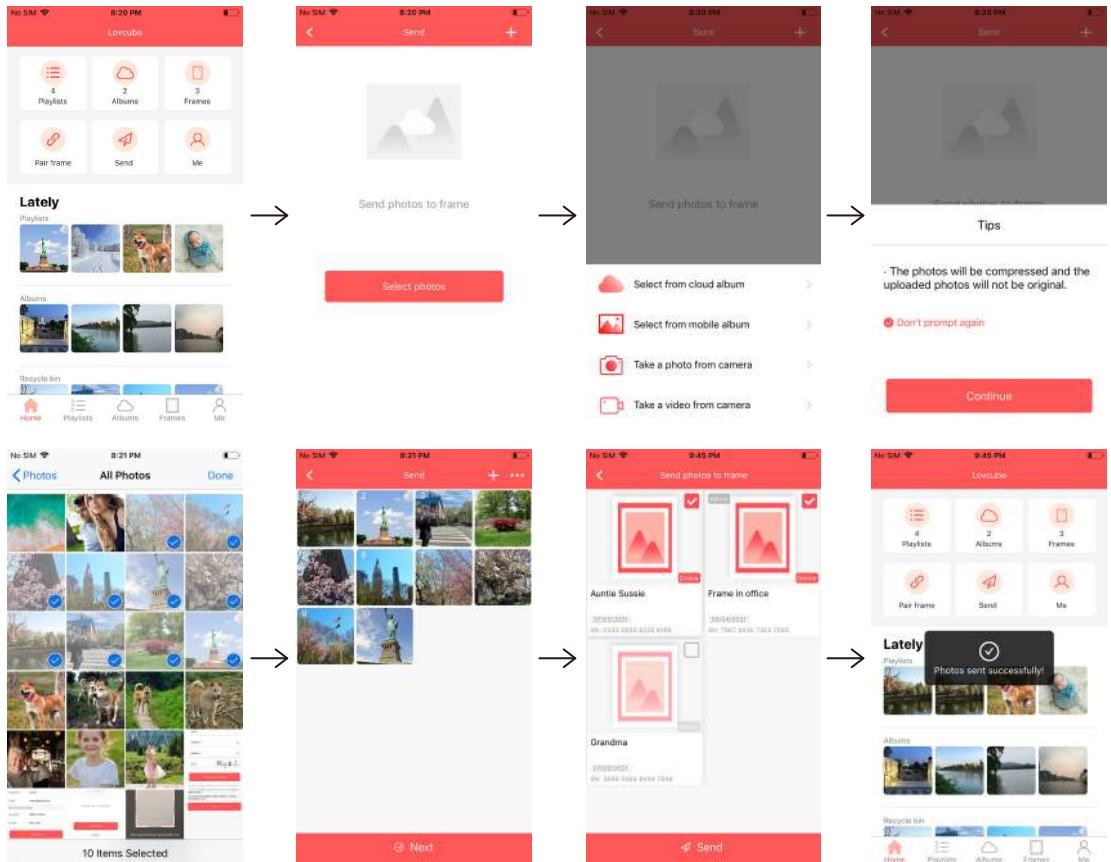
No SIM 8:20 PM
Lovcube
4 Playlists
2 Albums
3 Frames
Pair frame
Send
Me
Lately
Playlists
Albums
Recycle bin
Home Playlists Albums Frames Me

No SIM 8:20 PM
Send
Send photos to frame
Select photos

No SIM 8:20 PM
Send
Send photos to frame
Select from cloud album
Select from mobile album
Take a photo from camera
Take a video from camera

No SIM 8:20 PM
Send
Tips
- The photos will be compressed and the uploaded photos will not be original.
Don't prompt again
Continue

No SIM 8:21 PM
Photos All Photos Done
10 Items Selected

No SIM 8:21 PM
Send
Next

No SIM 9:45 PM
Send photos to frame
Online
Auntie Sussie
Online
Frame in office
Grandma
Send

No SIM 9:45 PM
Lovcube
4 Playlists
2 Albums
3 Frames
Pair frame
Send
Me
Lately
Playlists
Photos sent successfully!
Albums
Recycle bin
Home Playlists Albums Frames Me